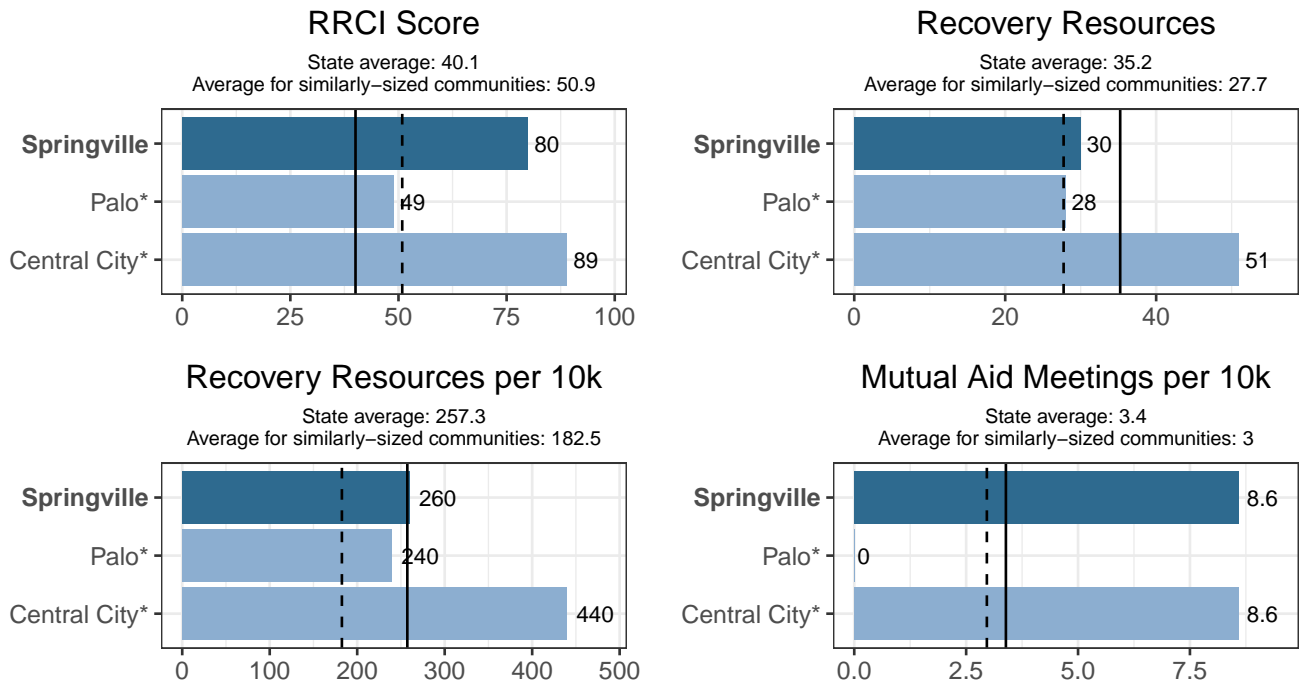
RRCI Score
State average: 40.1
Average for similarly−sized communities: 50.9

Springville 80
Palo* 49
Central City* 89

0 25 50 75 100

Recovery Resources
State average: 35.2
Average for similarly−sized communities: 27.7

Springville 30
Palo* 28
Central City* 51

0 20 40

Recovery Resources per 10k
State average: 257.3
Average for similarly−sized communities: 182.5

Springville 260
Palo* 240
Central City* 440

0 100 200 300 400 500

Mutual Aid Meetings per 10k
State average: 3.4
Average for similarly−sized communities: 3

Springville 8.6
Palo* 0
Central City* 8.6

0.0 2.5 5.0 7.5